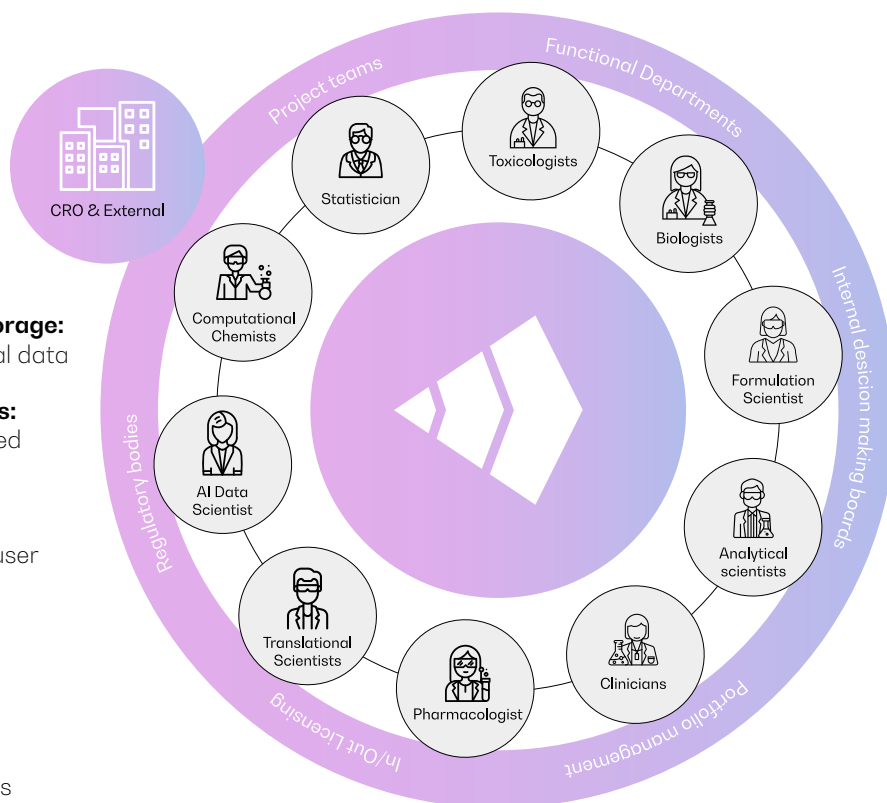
CRO & External

orage:
al data

s:
ed

user

s

Project teams

Functional Departments

Internal desicion making boards

Portfolio management

In/Out Licensing

Regulatory bodies

Statistician

Toxicologists

Biologists

Computational Chemists

Formulation Scientist

AI Data Scientist

Analytical scientists

Translational Scientists

Clinicians

Pharmacologist